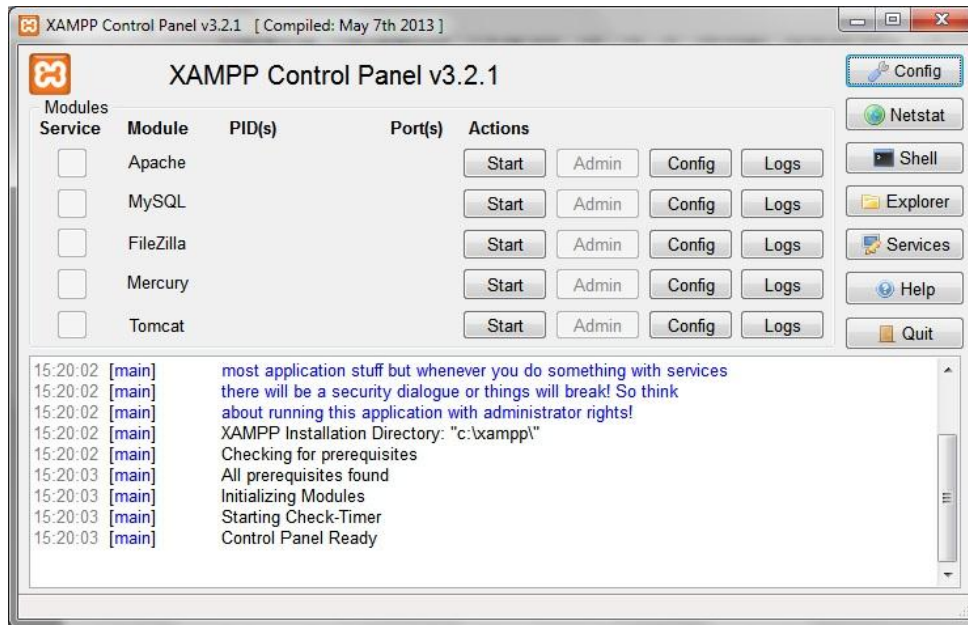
XAMPP Control Panel v3.2.1 [ Compiled: May 7th 2013 ]

XAMPP Control Panel v3.2.1

Config
Netstat
Shell
Explorer
Services
Help
Quit

Modules

| Service | Module | PID(s) | Port(s) | Actions | | | |
|---|---|---|---|---|---|---|---|
| | Apache | | | Start | Admin | Config | Logs |
| | MySQL | | | Start | Admin | Config | Logs |
| | FileZilla | | | Start | Admin | Config | Logs |
| | Mercury | | | Start | Admin | Config | Logs |
| | Tomcat | | | Start | Admin | Config | Logs |

15:20:02 [main] most application stuff but whenever you do something with services
15:20:02 [main] there will be a security dialogue or things will break! So think
15:20:02 [main] about running this application with administrator rights!
15:20:02 [main] XAMPP Installation Directory: "c:\xampp\"
15:20:02 [main] Checking for prerequisites
15:20:03 [main] All prerequisites found
15:20:03 [main] Initializing Modules
15:20:03 [main] Starting Check-Timer
15:20:03 [main] Control Panel Ready